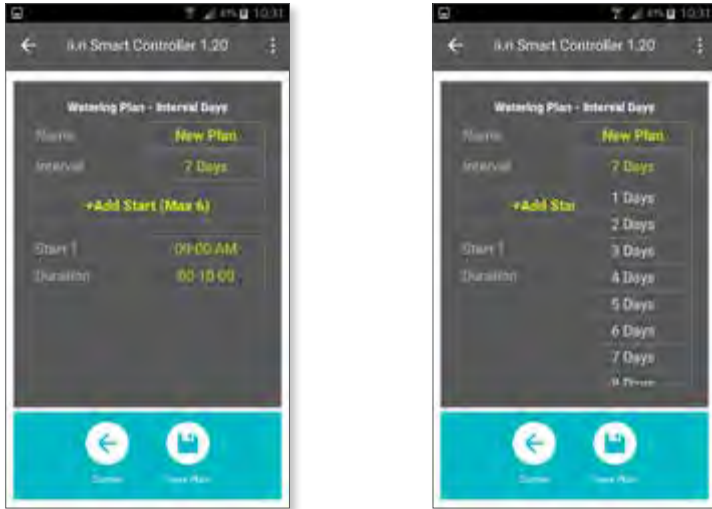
10:31

ii.n Smart Controller 1.20

Watering Plan - Interval Days

Name
New Plan

Interval
7 Days

+Add Start (Max 6)

Start 1
09:00 AM

Duration
00:10:00

Cancel
Save Plan

10:31

ii.n Smart Controller 1.20

Watering Plan - Interval Days

Name
New Plan

Interval
7 Days

+Add Star

Start 1

Duration

1 Days
2 Days
3 Days
4 Days
5 Days
6 Days
7 Days
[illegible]

Cancel
Save Plan